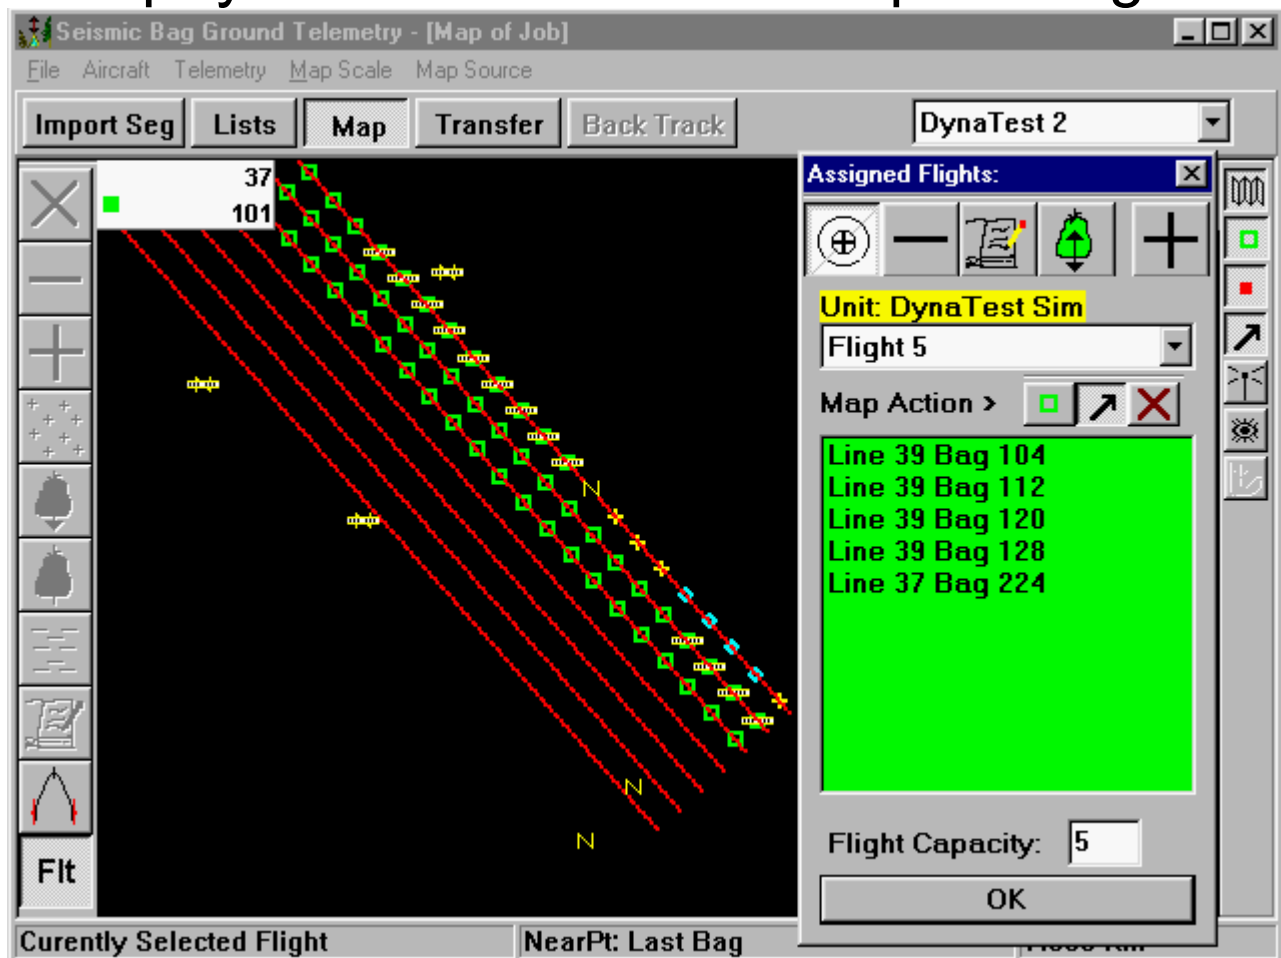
Seismic Bag Ground Telemetry - [Map of Job]

File Aircraft Telemetry Map Scale Map Source

Import Seg Lists Map Transfer Back Track DynaTest 2

37
101

N
N
N

Assigned Flights:

Unit: DynaTest Sim
Flight 5
Map Action >

Line 39 Bag 104
Line 39 Bag 112
Line 39 Bag 120
Line 39 Bag 128
Line 37 Bag 224

Flight Capacity: 5

OK

Flt

Curently Selected Flight NearPt: Last Bag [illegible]